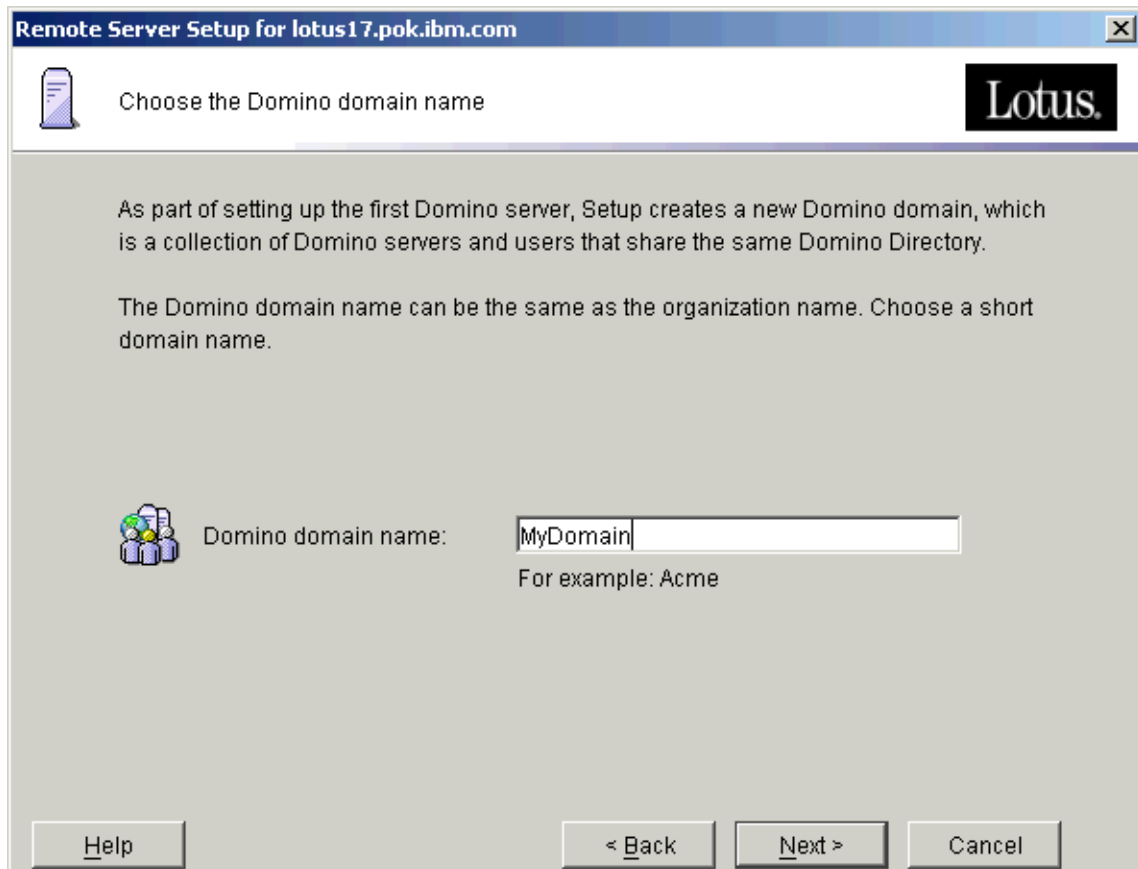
Remote Server Setup for lotus17.pok.ibm.com

Choose the Domino domain name

Lotus.

As part of setting up the first Domino server, Setup creates a new Domino domain, which is a collection of Domino servers and users that share the same Domino Directory.

The Domino domain name can be the same as the organization name. Choose a short domain name.

Domino domain name: MyDomain

For example: Acme

Help

< Back

Next >

Cancel